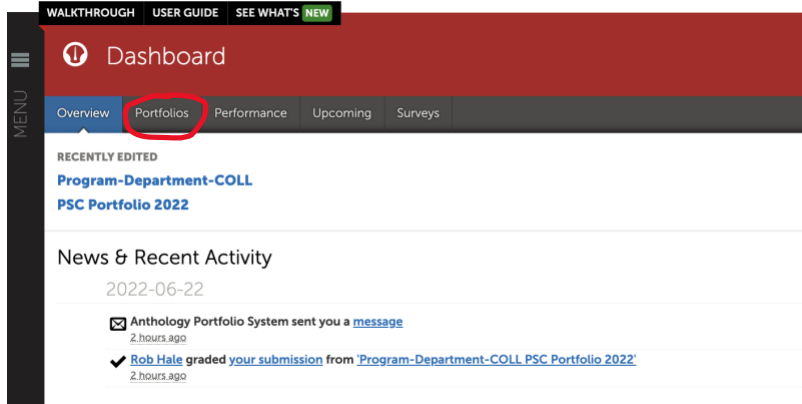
WALKTHROUGH USER GUIDE SEE WHAT'S NEW

MENU

Dashboard

Overview Portfolios Performance Upcoming Surveys

RECENTLY EDITED

Program-Department-COLL

PSC Portfolio 2022

News & Recent Activity

2022-06-22

Anthology Portfolio System sent you a message
2 hours ago

Rob Hale graded your submission from 'Program-Department-COLL PSC Portfolio 2022'
2 hours ago